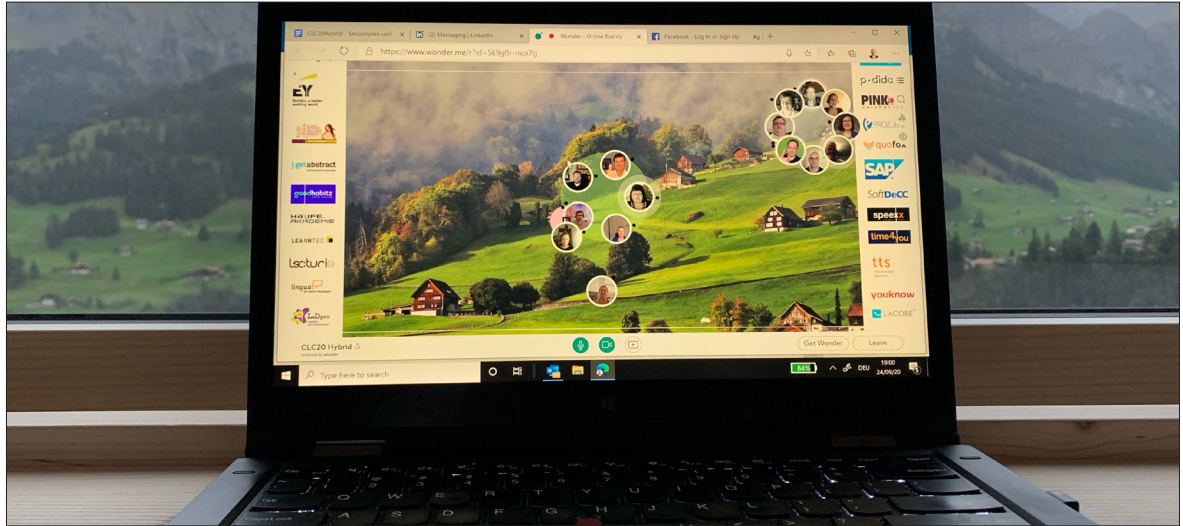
CLC20Hybrid - Sessionplan
(2) Messaging | LinkedIn
Wonder - Online Events
Facebook - Log in or Sign Up

https://www.wonder.me/r?id=5k9g0r-mpi7g

EY
Building a better working world

getabstract

goodhabitz

HAUFE AKADEMIE

LEARNTEC

Lscturio

linguaTV

p-dido

PINK

PROJ

quofox

SAP

SoftDeCC

speexx

time4you

tts

youknow

LACOBE

CLC20 Hybrid
powered by wonder

Get Wonder
Leave

Type here to search

84%
DEU
19:00
24/09/20